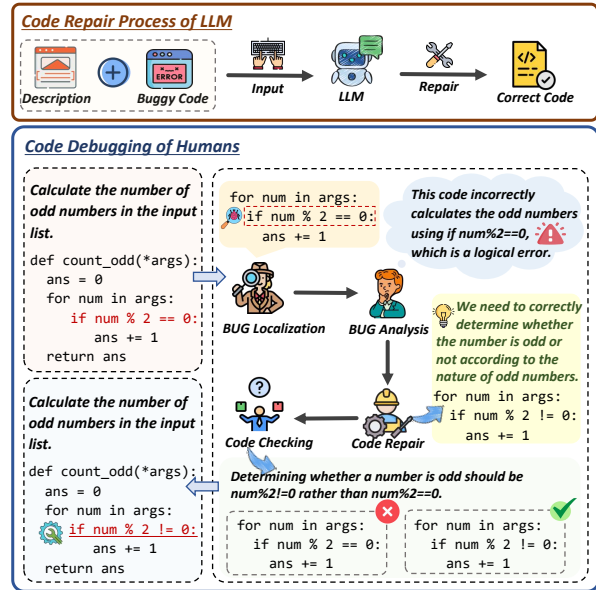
Code Repair Process of LLM

ERROR

Description

Buggy Code

Input

LLM

Repair

Correct Code

Code Debugging of Humans

Calculate the number of odd numbers in the input list.

def count_odd(*args):
  ans = 0
  for num in args:
    if num % 2 == 0:
      ans += 1
  return ans

for num in args:
  if num % 2 == 0:
    ans += 1

This code incorrectly calculates the odd numbers using if num%2==0, which is a logical error.

BUG Localization

BUG Analysis

We need to correctly determine whether the number is odd or not according to the nature of odd numbers.

for num in args:
  if num % 2 != 0:
    ans += 1

Code Checking

Code Repair

Calculate the number of odd numbers in the input list.

def count_odd(*args):
  ans = 0
  for num in args:
    if num % 2 != 0:
      ans += 1
  return ans

Determining whether a number is odd should be num%2!=0 rather than num%2==0.

for num in args:
  if num % 2 == 0:
    ans += 1

for num in args:
  if num % 2 != 0:
    ans += 1